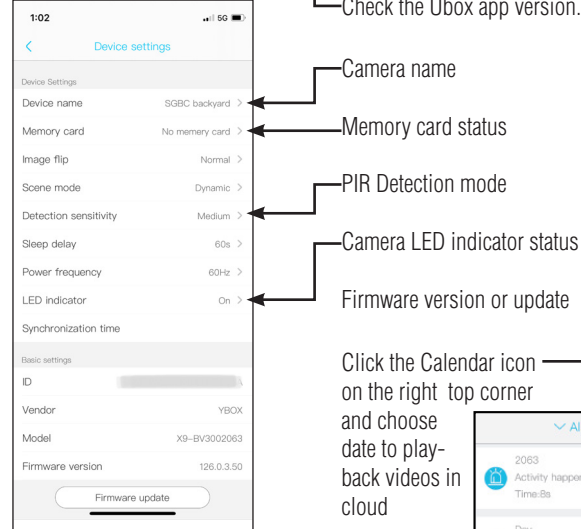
1:02
5G
<
Device settings
Device Settings
Device name SGBC backyard >
Memory card No memory card >
Image flip Normal >
Scene mode Dynamic >
Detection sensitivity Medium >
Sleep delay 60s >
Power frequency 60Hz >
LED indicator On >
Synchronization time
Basic settings
ID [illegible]
Vendor YBOX
Model X9-BV3002063
Firmware version 126.0.3.50
Firmware update

Check the Ubox app version.
Camera name
Memory card status
PIR Detection mode
Camera LED indicator status
Firmware version or update
Click the Calendar icon on the right top corner and choose date to playback videos in cloud

Al
2063
Activity happen
Time:8s
Day